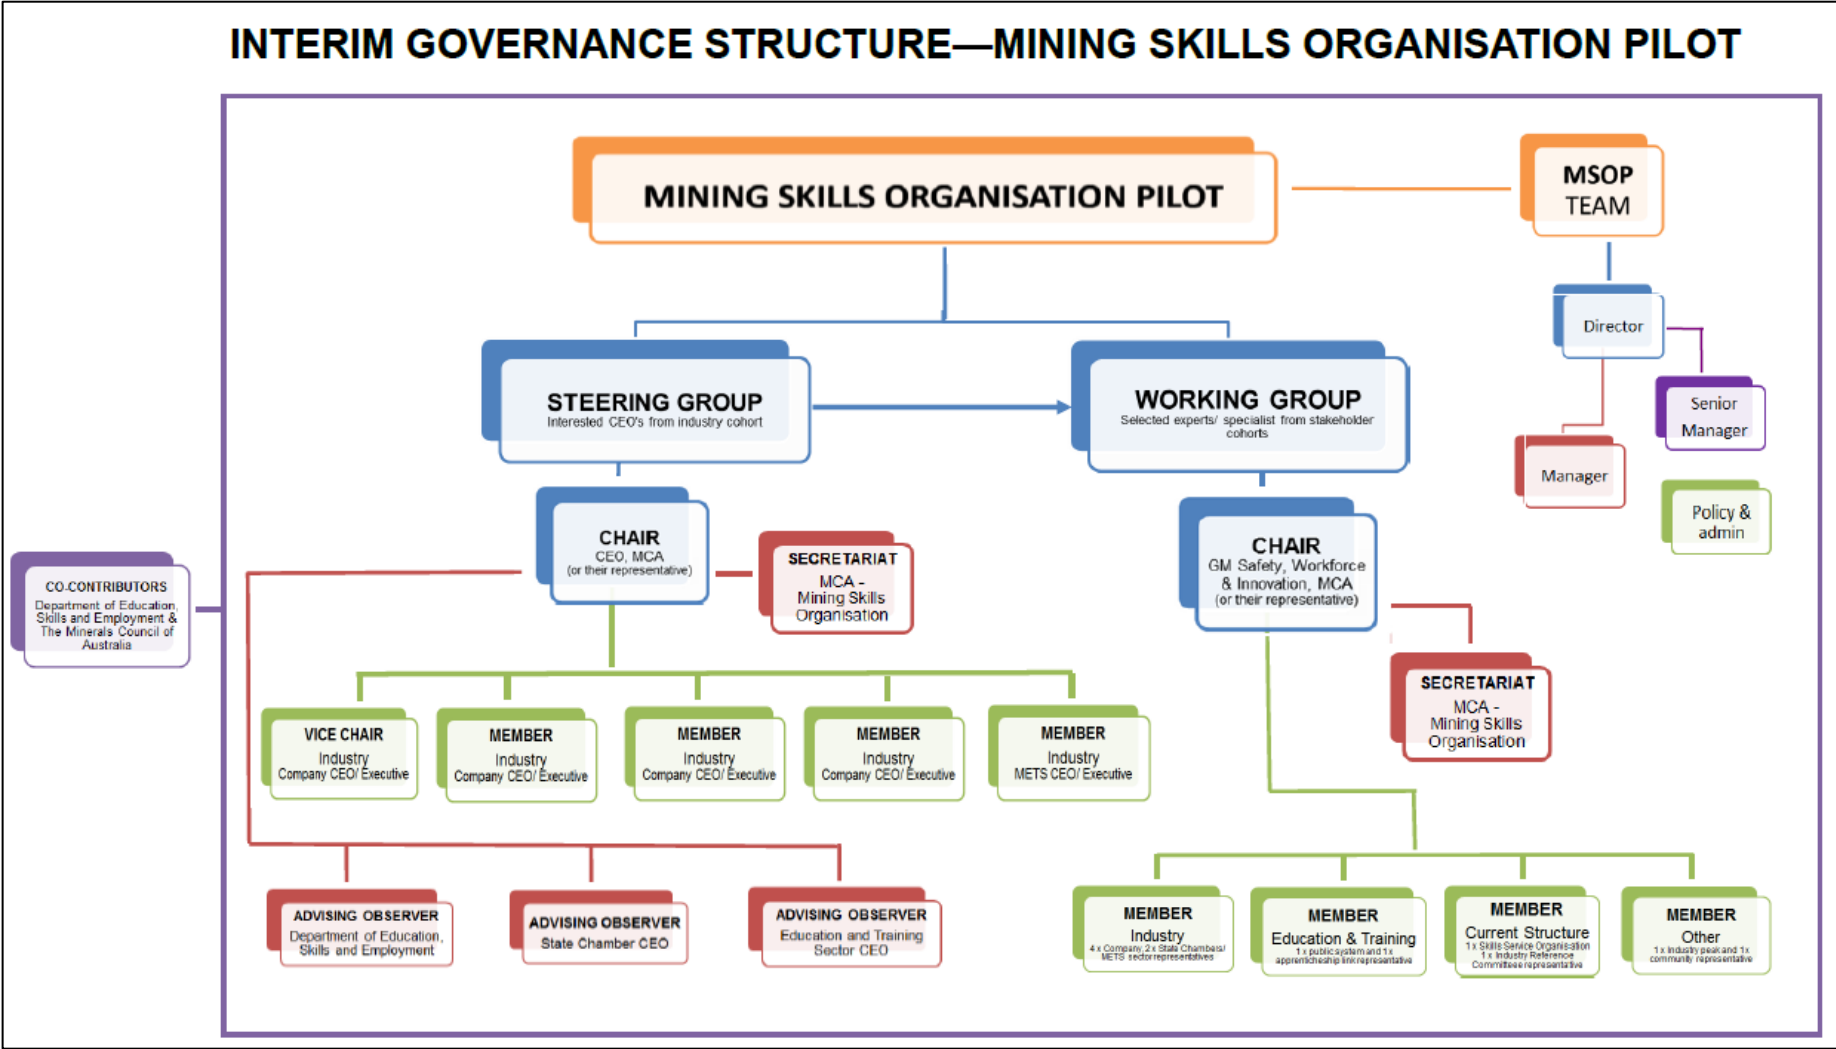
INTERIM GOVERNANCE STRUCTURE—MINING SKILLS ORGANISATION PILOT

MINING SKILLS ORGANISATION PILOT

MSOP TEAM

Director

Senior Manager

Manager

Policy & admin

STEERING GROUP
Interested CEO's from industry cohort

WORKING GROUP
Selected experts/ specialist from stakeholder cohorts

CO-CONTRIBUTORS
Department of Education, Skills and Employment & The Minerals Council of Australia

CHAIR
CEO, MCA
(or their representative)

SECRETARIAT
MCA - Mining Skills Organisation

CHAIR
GM Safety, Workforce & Innovation, MCA
(or their representative)

SECRETARIAT
MCA - Mining Skills Organisation

VICE CHAIR
Industry
Company CEO/ Executive

MEMBER
Industry
Company CEO/ Executive

MEMBER
Industry
Company CEO/ Executive

MEMBER
Industry
Company CEO/ Executive

MEMBER
Industry
METS CEO/ Executive

ADVISING OBSERVER
Department of Education, Skills and Employment

ADVISING OBSERVER
State Chamber CEO

ADVISING OBSERVER
Education and Training Sector CEO

MEMBER
Industry
4 x Company, 2 x State Chambers/ METS sector representatives

MEMBER
Education & Training
1 x public system and 1 x apprenticeship link representative

MEMBER
Current Structure
1 x Skills Service Organisation 1 x Industry Reference Committee representative

MEMBER
Other
1 x industry peak and 1 x community representative